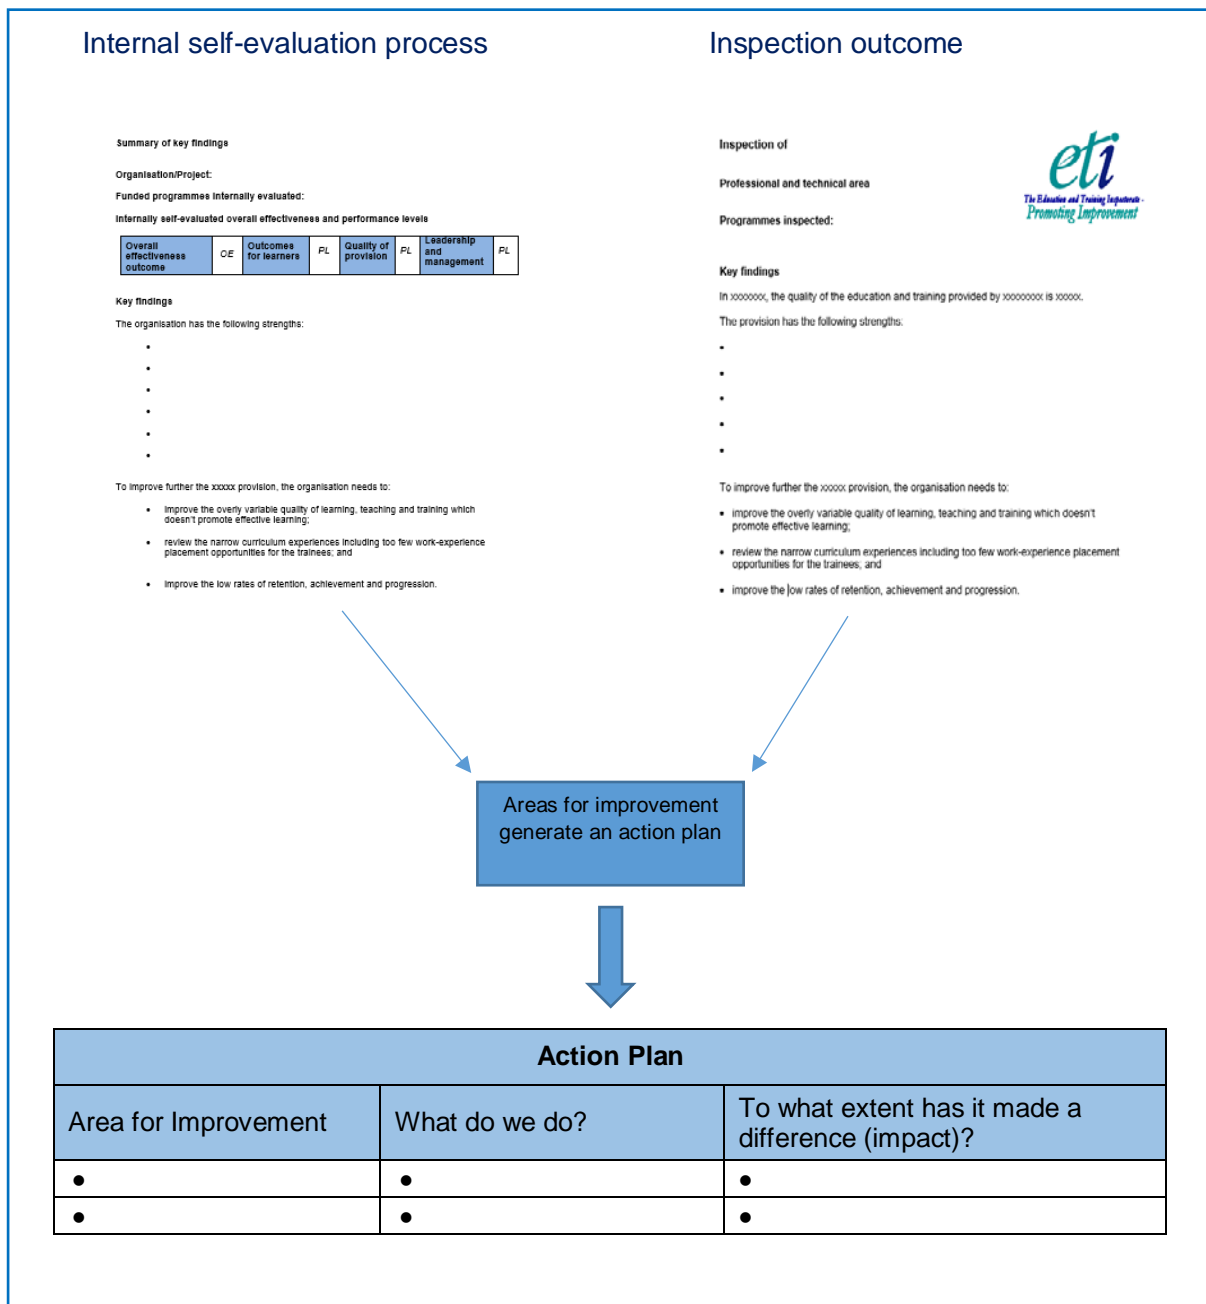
Internal self-evaluation process

Inspection outcome

Summary of key findings

Organisation/Project:

Funded programmes internally evaluated:

Internally self-evaluated overall effectiveness and performance levels

| Overall effectiveness outcome | OE | Outcomes for learners | PL | Quality of provision | PL | Leadership and management | PL |
|---|---|---|---|---|---|---|---|

Key findings

The organisation has the following strengths:

•
•
•
•
•
•

To improve further the xxxxx provision, the organisation needs to:

• improve the overly variable quality of learning, teaching and training which doesn't promote effective learning;
• review the narrow curriculum experiences including too few work-experience placement opportunities for the trainees; and
• improve the low rates of retention, achievement and progression.

Inspection of

Professional and technical area

Programmes inspected:

eti
The Education and Training Inspectorate - Promoting Improvement

Key findings

In xxxxxxx, the quality of the education and training provided by xxxxxxxx is xxxxx.

The provision has the following strengths:

•
•
•
•
•

To improve further the xxxxx provision, the organisation needs to:

• improve the overly variable quality of learning, teaching and training which doesn't promote effective learning;
• review the narrow curriculum experiences including too few work-experience placement opportunities for the trainees; and
• improve the low rates of retention, achievement and progression.

Areas for improvement generate an action plan

| Action Plan | | |
|---|---|---|
| Area for Improvement | What do we do? | To what extent has it made a difference (impact)? |
| • | • | • |
| • | • | • |